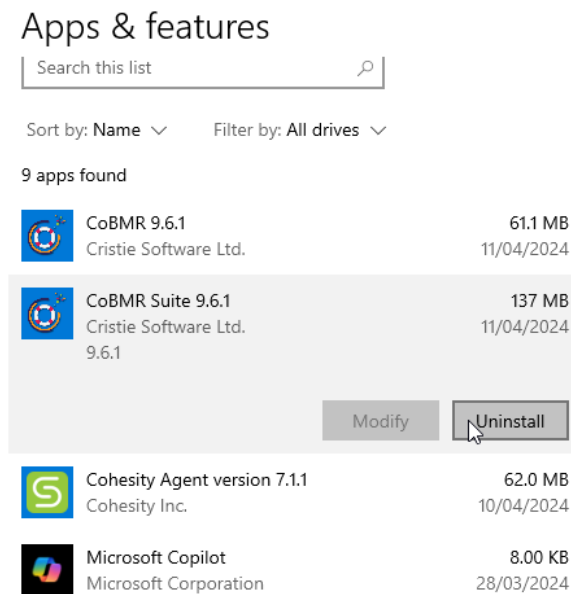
Apps & features

Search this list

Sort by: Name

Filter by: All drives

9 apps found

CoBMR 9.6.1
Cristie Software Ltd.
61.1 MB
11/04/2024

CoBMR Suite 9.6.1
Cristie Software Ltd.
9.6.1
137 MB
11/04/2024

Modify
Uninstall

Cohesity Agent version 7.1.1
Cohesity Inc.
62.0 MB
10/04/2024

Microsoft Copilot
Microsoft Corporation
8.00 KB
28/03/2024